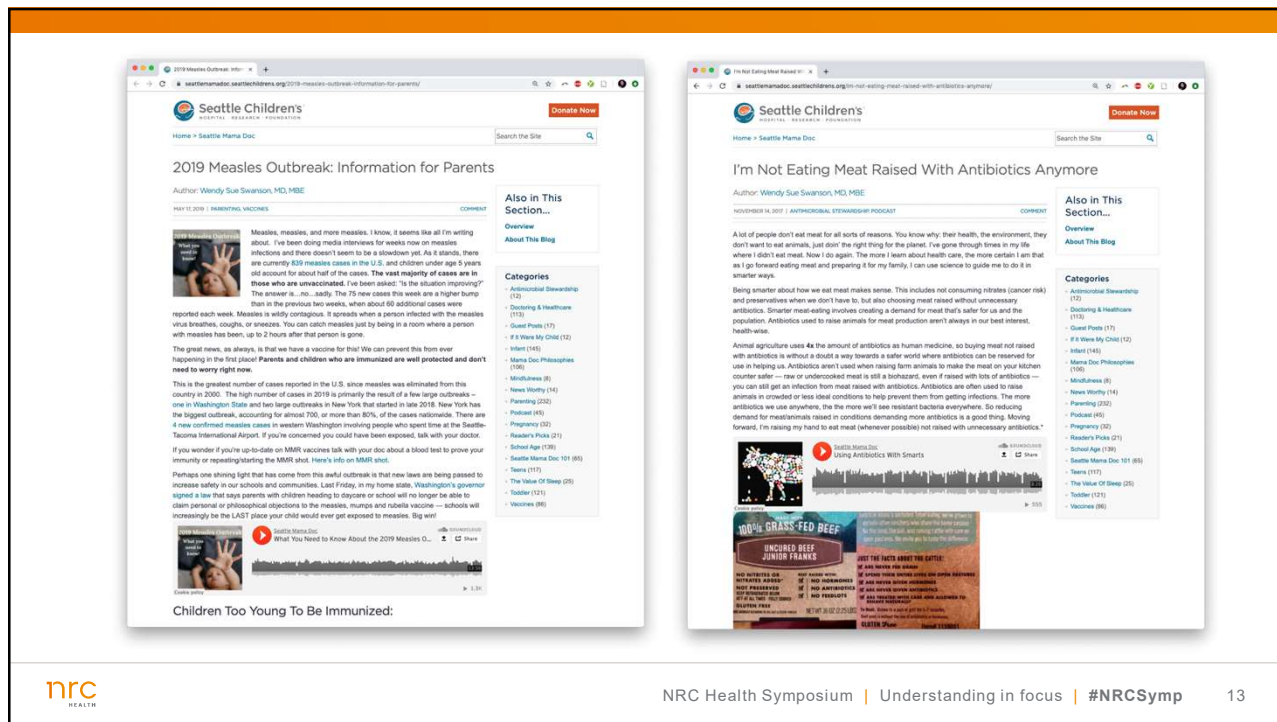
2019 Measles Outbreak: Infor ×

seattlemamadoc.seattlechildrens.org/2019-measles-outbreak-information-for-parents/

Seattle Children's
HOSPITAL · RESEARCH · FOUNDATION

Donate Now

Home > Seattle Mama Doc

Search the Site

2019 Measles Outbreak: Information for Parents

Author: Wendy Sue Swanson, MD, MBE

MAY 17, 2019 | PARENTING, VACCINES

COMMENT

2019 Measles Outbreak
What you need to know

Measles, measles, and more measles. I know, it seems like all I'm writing about. I've been doing media interviews for weeks now on measles infections and there doesn't seem to be a slowdown yet. As it stands, there are currently 839 measles cases in the U.S. and children under age 5 years old account for about half of the cases. The vast majority of cases are in those who are unvaccinated. I've been asked: "Is the situation improving?" The answer is…no…sadly. The 75 new cases this week are a higher bump than in the previous two weeks, when about 60 additional cases were reported each week. Measles is wildly contagious. It spreads when a person infected with the measles virus breathes, coughs, or sneezes. You can catch measles just by being in a room where a person with measles has been, up to 2 hours after that person is gone.

The great news, as always, is that we have a vaccine for this! We can prevent this from ever happening in the first place! Parents and children who are immunized are well protected and don't need to worry right now.

This is the greatest number of cases reported in the U.S. since measles was eliminated from this country in 2000. The high number of cases in 2019 is primarily the result of a few large outbreaks – one in Washington State and two large outbreaks in New York that started in late 2018. New York has the biggest outbreak, accounting for almost 700, or more than 80%, of the cases nationwide. There are 4 new confirmed measles cases in western Washington involving people who spent time at the Seattle-Tacoma International Airport. If you're concerned you could have been exposed, talk with your doctor.

If you wonder if you're up-to-date on MMR vaccines talk with your doc about a blood test to prove your immunity or repeating/starting the MMR shot. Here's info on MMR shot.

Perhaps one shining light that has come from this awful outbreak is that new laws are being passed to increase safety in our schools and communities. Last Friday, in my home state, Washington's governor signed a law that says parents with children heading to daycare or school will no longer be able to claim personal or philosophical objections to the measles, mumps and rubella vaccine — schools will increasingly be the LAST place your child would ever get exposed to measles. Big win!

Seattle Mama Doc
What You Need to Know About the 2019 Measles O...
SOUNDCLOUD
Share
Cookie policy
1.3K

Children Too Young To Be Immunized:

Also in This Section...
Overview
About This Blog

Categories
Antimicrobial Stewardship (12)
Doctoring & Healthcare (113)
Guest Posts (17)
If it Were My Child (12)
Infant (145)
Mama Doc Philosophies (106)
Mindfulness (8)
News Worthy (14)
Parenting (232)
Podcast (45)
Pregnancy (32)
Reader's Picks (21)
School Age (138)
Seattle Mama Doc 101 (65)
Teens (117)
The Value Of Sleep (25)
Toddler (121)
Vaccines (86)

I'm Not Eating Meat Raised W ×

seattlemamadoc.seattlechildrens.org/im-not-eating-meat-raised-with-antibiotics-anymore/

Seattle Children's
HOSPITAL · RESEARCH · FOUNDATION

Donate Now

Home > Seattle Mama Doc

Search the Site

I'm Not Eating Meat Raised With Antibiotics Anymore

Author: Wendy Sue Swanson, MD, MBE

NOVEMBER 14, 2017 | ANTIMICROBIAL STEWARDSHIP, PODCAST

COMMENT

A lot of people don't eat meat for all sorts of reasons. You know why: their health, the environment, they don't want to eat animals, just doin' the right thing for the planet. I've gone through times in my life where I didn't eat meat. Now I do again. The more I learn about health care, the more certain I am that as I go forward eating meat and preparing it for my family, I can use science to guide me to do it in smarter ways.

Being smarter about how we eat meat makes sense. This includes not consuming nitrates (cancer risk) and preservatives when we don't have to, but also choosing meat raised without unnecessary antibiotics. Smarter meat-eating involves creating a demand for meat that's safer for us and the population. Antibiotics used to raise animals for meat production aren't always in our best interest, health-wise.

Animal agriculture uses 4x the amount of antibiotics as human medicine, so buying meat not raised with antibiotics is without a doubt a way towards a safer world where antibiotics can be reserved for use in helping us. Antibiotics aren't used when raising farm animals to make the meat on your kitchen counter safer — raw or undercooked meat is still a biohazard, even if raised with lots of antibiotics — you can still get an infection from meat raised with antibiotics. Antibiotics are often used to raise animals in crowded or less ideal conditions to help prevent them from getting infections. The more antibiotics we use anywhere, the the more we'll see resistant bacteria everywhere. So reducing demand for meat/animals raised in conditions demanding more antibiotics is a good thing. Moving forward, I'm raising my hand to eat meat (whenever possible) not raised with unnecessary antibiotics.*

Seattle Mama Doc
Using Antibiotics With Smarts
SOUNDCLOUD
Share
Cookie policy
555

100% GRASS-FED BEEF
UNCURED BEEF JUNIOR FRANKS
NO NITRITES OR NITRATES ADDED
NOT PRESERVED
GLUTEN FREE
NO HORMONES
NO ANTIBIOTICS
NO FEEDLOTS
JUST THE FACTS ABOUT THE CATTLE:
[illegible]

Also in This Section...
Overview
About This Blog

Categories
Antimicrobial Stewardship (12)
Doctoring & Healthcare (113)
Guest Posts (17)
If it Were My Child (12)
Infant (145)
Mama Doc Philosophies (106)
Mindfulness (8)
News Worthy (14)
Parenting (232)
Podcast (45)
Pregnancy (32)
Reader's Picks (21)
School Age (138)
Seattle Mama Doc 101 (65)
Teens (117)
The Value Of Sleep (25)
Toddler (121)
Vaccines (86)

nrc HEALTH

NRC Health Symposium | Understanding in focus | #NRCSymp 13